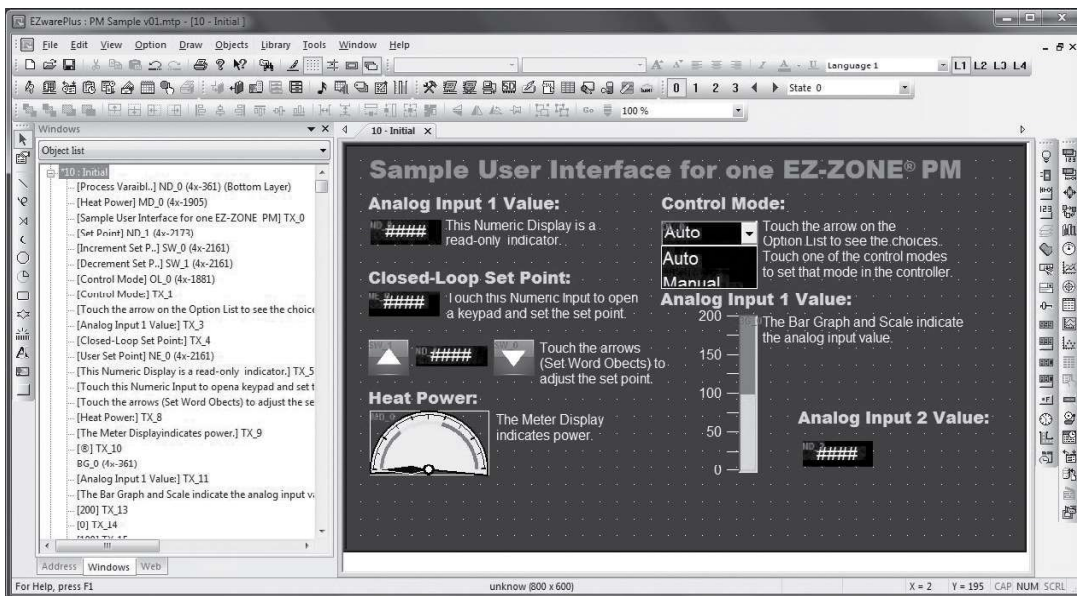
EZwarePlus : PM Sample v01.mtp - [10 - Initial]

File Edit View Option Draw Objects Library Tools Window Help

Language 1 L1 L2 L3 L4

0 1 2 3 4 State 0

100 %

Windows

Object list

*10 : Initial
[Process Varaibl..] ND_0 (4x-361) (Bottom Layer)
[Heat Power] MD_0 (4x-1905)
[Sample User Interface for one EZ-ZONE PM] TX_0
[Set Point] ND_1 (4x-2173)
[Increment Set P..] SW_0 (4x-2161)
[Decrement Set P..] SW_1 (4x-2161)
[Control Mode] OL_0 (4x-1881)
[Control Mode] TX_1
[Touch the arrow on the Option List to see the choice
[Analog Input 1 Value:] TX_3
[Closed-Loop Set Point:] TX_4
[User Set Point] NE_0 (4x-2161)
[This Numeric Display is a read-only indicator.] TX_5
[Touch this Numeric Input to opena keypad and set t
[Touch the arrows (Set Word Obects) to adjust the se
[Heat Power:] TX_8
[The Meter Displayindicates power.] TX_9
[®] TX_10
BG_0 (4x-361)
[Analog Input 1 Value:] TX_11
[The Bar Graph and Scale indicate the analog input v
[200] TX_13
[0] TX_14

Address Windows Web

10 - Initial

Sample User Interface for one EZ-ZONE® PM

Analog Input 1 Value:

#### This Numeric Display is a read-only indicator.

Control Mode:

Auto

Touch the arrow on the Option List to see the choices. Touch one of the control modes to set that mode in the controller.

Auto
Manual

Closed-Loop Set Point:

#### Touch this Numeric Input to open a keypad and set the set point.

Analog Input 1 Value:

200
The Bar Graph and Scale indicate the analog input value.

#### Touch the arrows (Set Word Obects) to adjust the set point.

150

100

Heat Power:

The Meter Display indicates power.

Analog Input 2 Value:

50

####

0

For Help, press F1 unknow (800 x 600) X = 2 Y = 195 CAP NUM SCRL